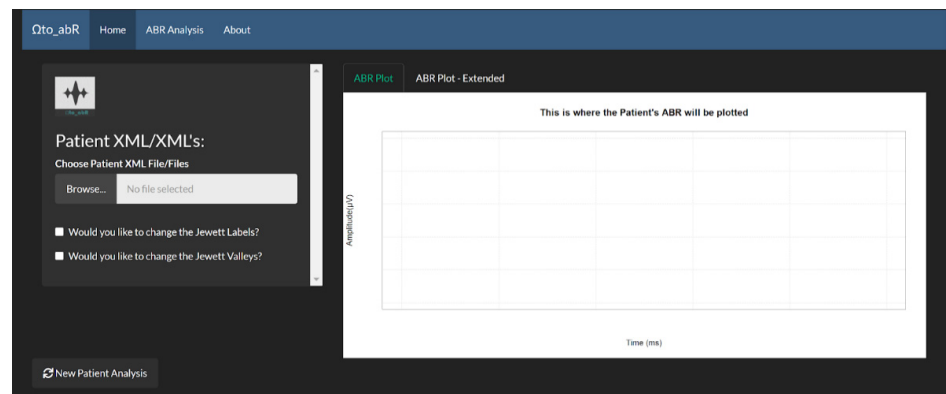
Ωto_abR Home ABR Analysis About

Ωto_abR

Patient XML/XML's:

Choose Patient XML File/Files

Browse... No file selected

Would you like to change the Jewett Labels?

Would you like to change the Jewett Valleys?

New Patient Analysis

ABR Plot ABR Plot - Extended

This is where the Patient's ABR will be plotted

Amplitude(μV)

Time (ms)